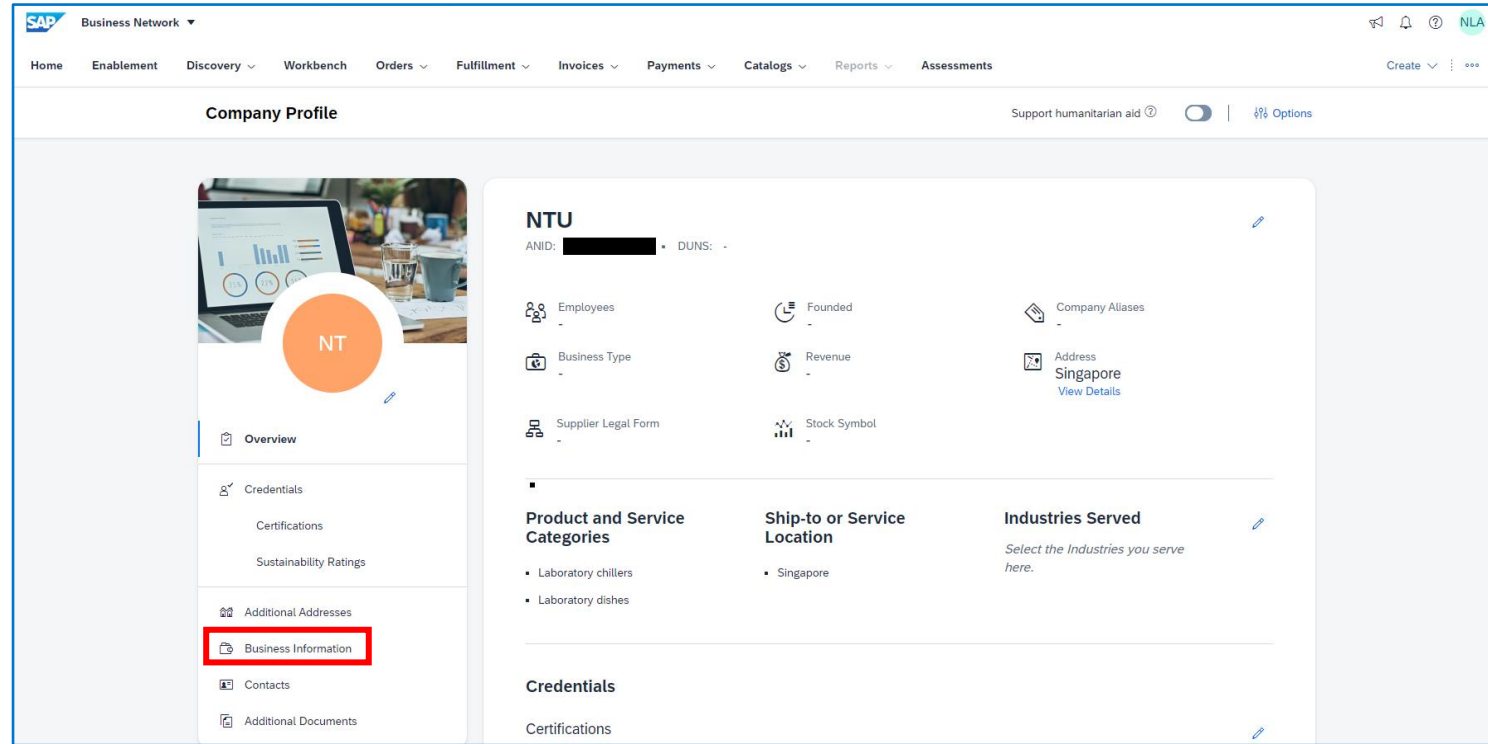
SAP Business Network ▼

NLA

Home Enablement Discovery Workbench Orders Fulfillment Invoices Payments Catalogs Reports Assessments

Create

Company Profile

Support humanitarian aid

Options

NT

Overview

Credentials

Certifications

Sustainability Ratings

Additional Addresses

Business Information

Contacts

Additional Documents

NTU

ANID: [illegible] · DUNS: -

Employees
-

Founded
-

Company Aliases
-

Business Type
-

Revenue
-

Address
Singapore
View Details

Supplier Legal Form
-

Stock Symbol
-

Product and Service Categories

- Laboratory chillers
- Laboratory dishes

Ship-to or Service Location

- Singapore

Industries Served

Select the Industries you serve here.

Credentials

Certifications